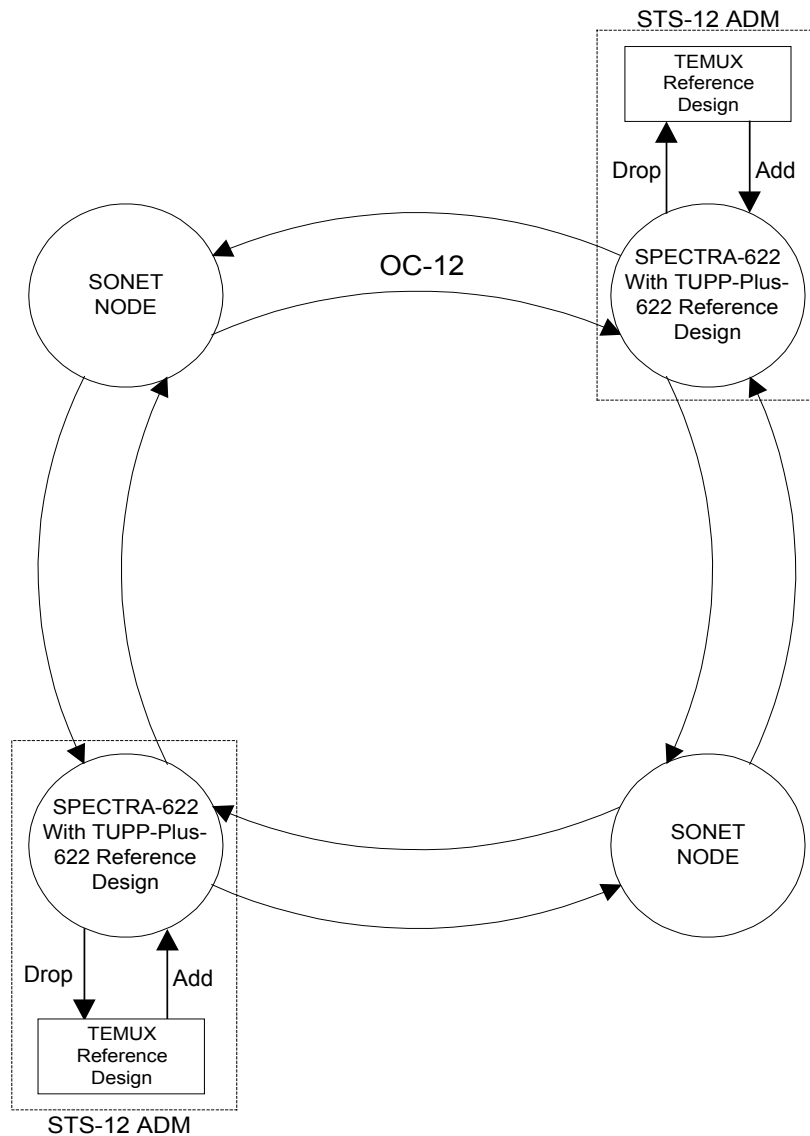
STS-12 ADM

TEMUX Reference Design

Drop

Add

SONET NODE

OC-12

SPECTRA-622 With TUPP-Plus-622 Reference Design

SPECTRA-622 With TUPP-Plus-622 Reference Design

SONET NODE

Drop

Add

TEMUX Reference Design

STS-12 ADM